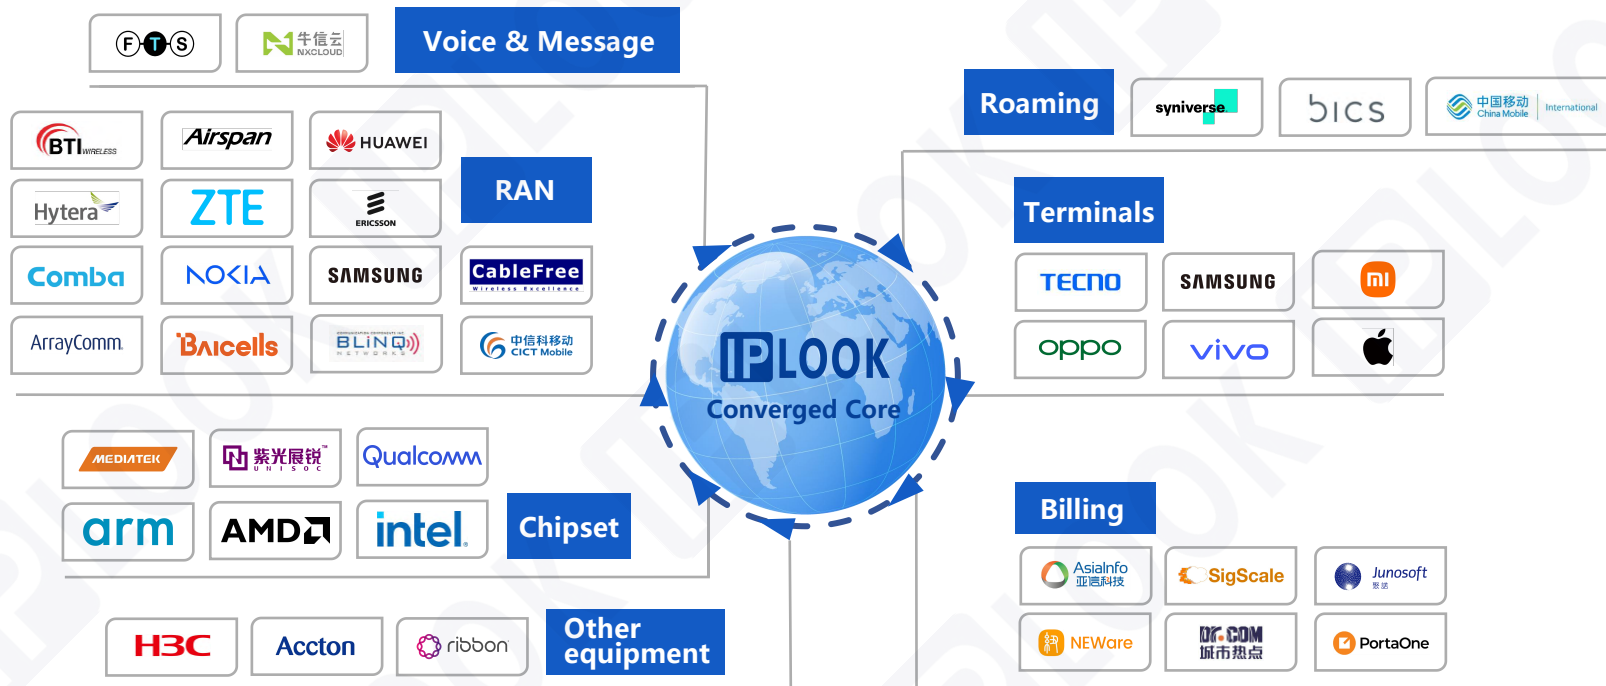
FTS

牛信云 NXCLOUD

Voice & Message

BTI WIRELESS

Airspan

HUAWEI

RAN

Hytera

ZTE

ERICSSON

Comba

NOKIA

SAMSUNG

CableFree Wireless Excellence

ArrayComm

Baicells

BLINQ NETWORKS

中信科移动 CICT Mobile

Roaming

syniverse

bics

中国移动 China Mobile International

Terminals

TECNO

SAMSUNG

mi

oppo

vivo

IPLOOK

Converged Core

MEDIATEK

紫光展锐 UNISOC

Qualcomm

arm

AMD

intel

Chipset

Billing

AsiaInfo 亚信科技

SigScale

Junosoft

NEWare

DR.COM 城市热点

PortaOne

H3C

Accton

ribbon

Other equipment